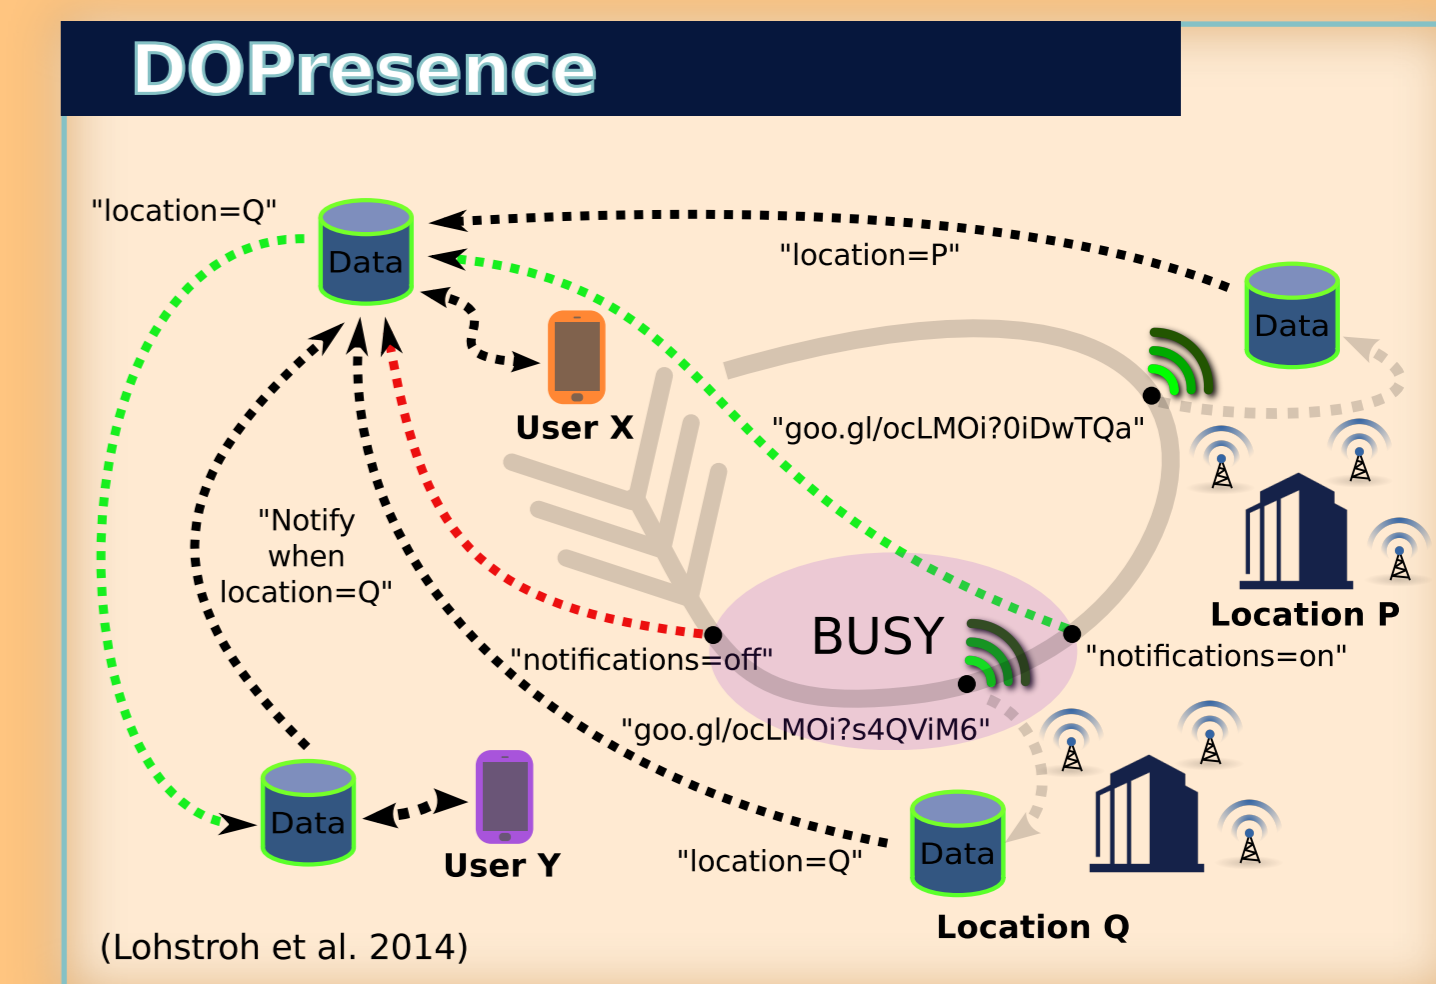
DOPresence

"location=Q"

Data

"location=P"

Data

User X

"goo.gl/ocLMOi?0iDwTQa"

"Notify when location=Q"

BUSY

Location P

"notifications=off"

"notifications=on"

"goo.gl/ocLMOi?s4QViM6"

Data

User Y

"location=Q"

Data

Location Q

(Lohstroh et al. 2014)